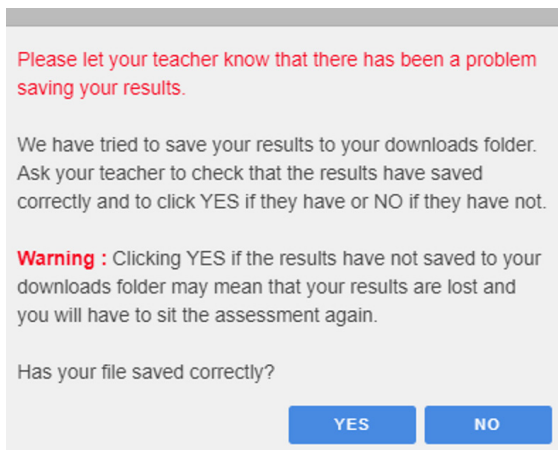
Please let your teacher know that there has been a problem saving your results.

We have tried to save your results to your downloads folder. Ask your teacher to check that the results have saved correctly and to click YES if they have or NO if they have not.

Warning : Clicking YES if the results have not saved to your downloads folder may mean that your results are lost and you will have to sit the assessment again.

Has your file saved correctly?

YES NO